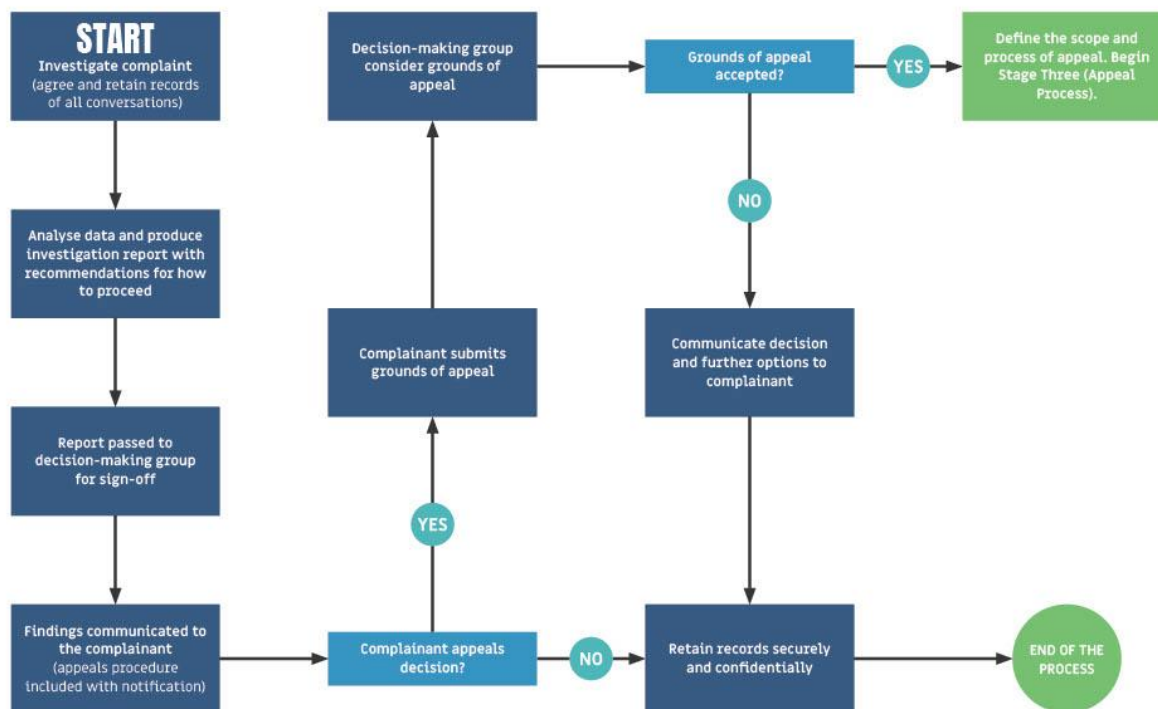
START
Investigate complaint
(agree and retain records of all conversations)

Analyse data and produce investigation report with recommendations for how to proceed

Report passed to decision-making group for sign-off

Findings communicated to the complainant
(appeals procedure included with notification)

Complainant appeals decision?

YES

NO

Complainant submits grounds of appeal

Decision-making group consider grounds of appeal

Grounds of appeal accepted?

YES

Define the scope and process of appeal. Begin Stage Three (Appeal Process).

NO

Communicate decision and further options to complainant

Retain records securely and confidentially

END OF THE PROCESS